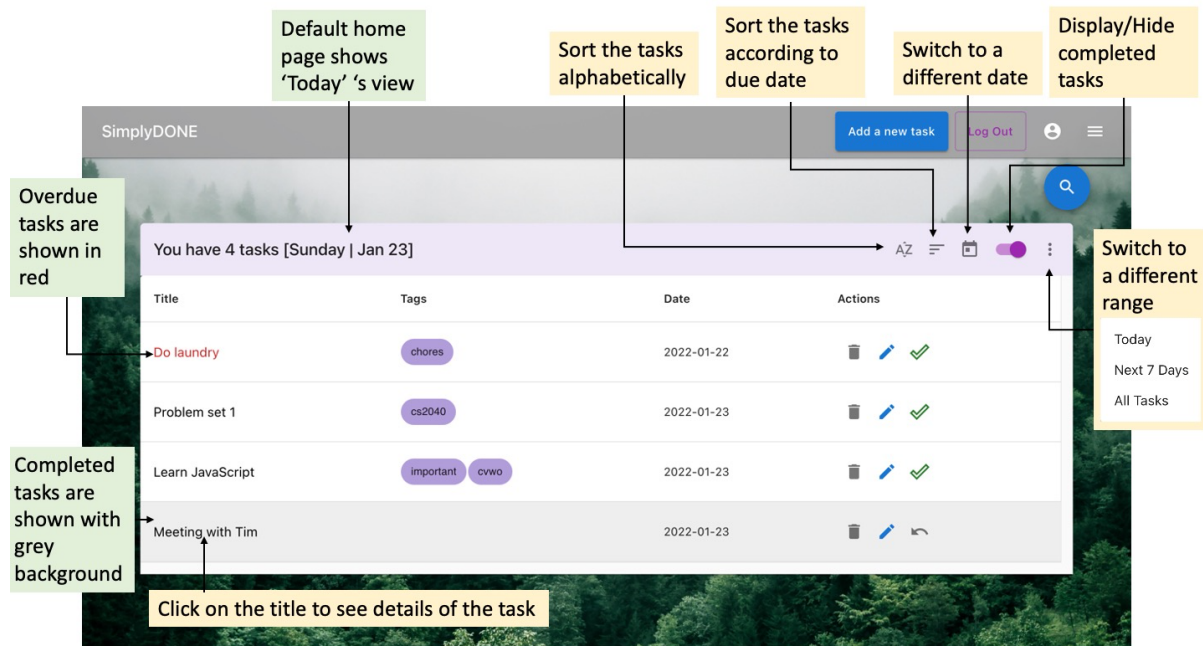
Default home page shows 'Today' 's view

Sort the tasks alphabetically

Sort the tasks according to due date

Switch to a different date

Display/Hide completed tasks

SimplyDONE

Add a new task

Log Out

Overdue tasks are shown in red

You have 4 tasks [Sunday | Jan 23]

Switch to a different range

Today
Next 7 Days
All Tasks

| Title | Tags | Date | Actions |
|---|---|---|---|
| Do laundry | chores | 2022-01-22 | |
| Problem set 1 | cs2040 | 2022-01-23 | |
| Learn JavaScript | important cvwo | 2022-01-23 | |
| Meeting with Tim | | 2022-01-23 | |

Completed tasks are shown with grey background

Click on the title to see details of the task